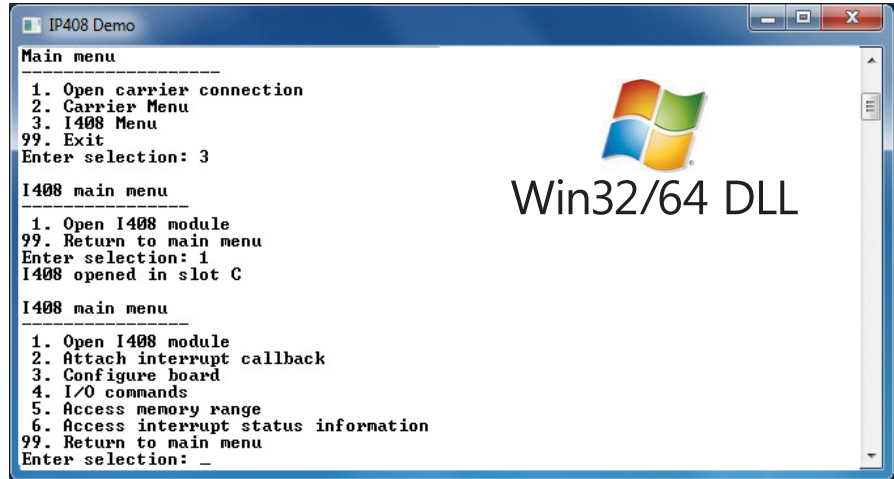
IP408 Demo

Main menu
------------------
1. Open carrier connection
2. Carrier Menu
3. I408 Menu
99. Exit
Enter selection: 3

I408 main menu
----------------
1. Open I408 module
99. Return to main menu
Enter selection: 1
I408 opened in slot C

I408 main menu
----------------
1. Open I408 module
2. Attach interrupt callback
3. Configure board
4. I/O commands
5. Access memory range
6. Access interrupt status information
99. Return to main menu
Enter selection: _

Win32/64 DLL